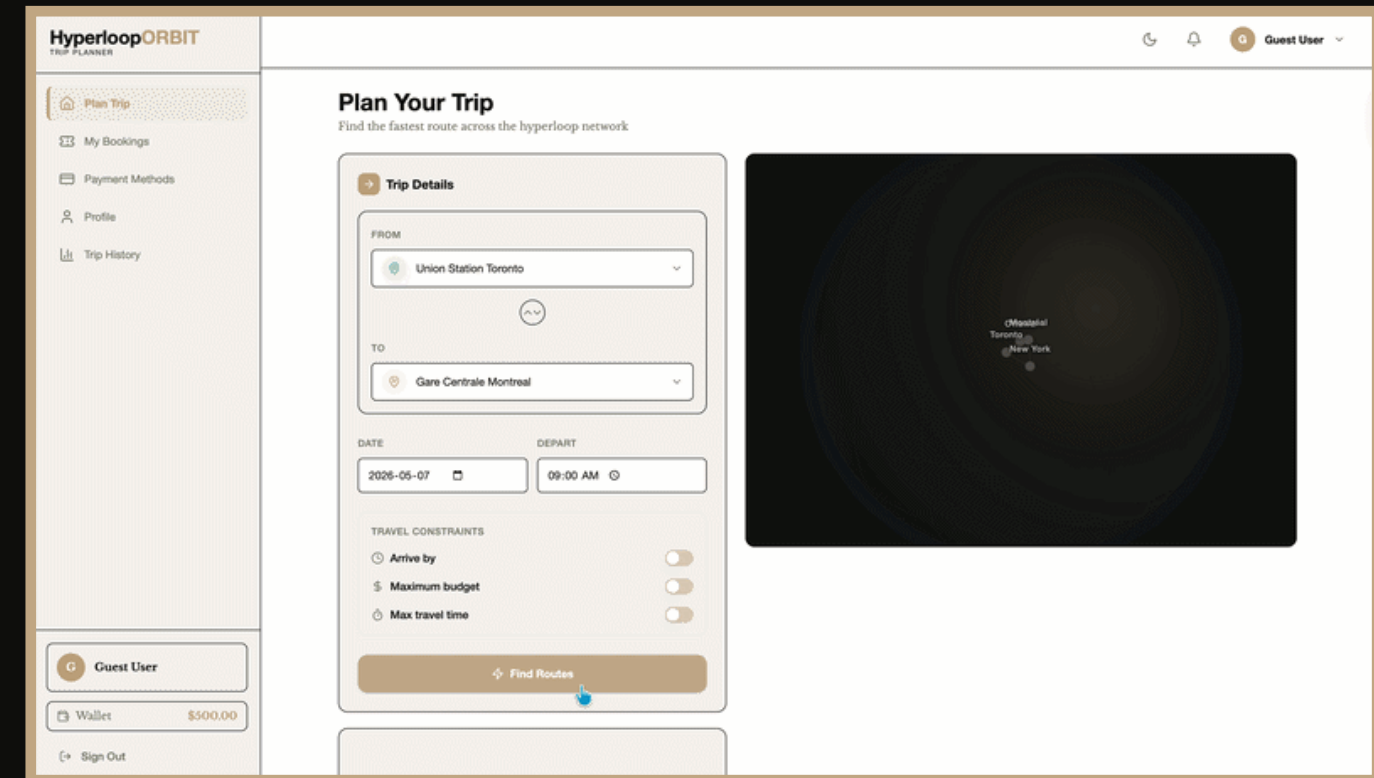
HyperloopORBIT
TRIP PLANNER

Plan Trip
My Bookings
Payment Methods
Profile
Trip History

G Guest User

Plan Your Trip
Find the fastest route across the hyperloop network

Trip Details

FROM
Union Station Toronto

TO
Gare Centrale Montreal

DATE
2026-05-07

DEPART
09:00 AM

TRAVEL CONSTRAINTS
Arrive by
Maximum budget
Max travel time

Find Routes

Montréal
Toronto
New York

G Guest User
Wallet $500.00
Sign Out